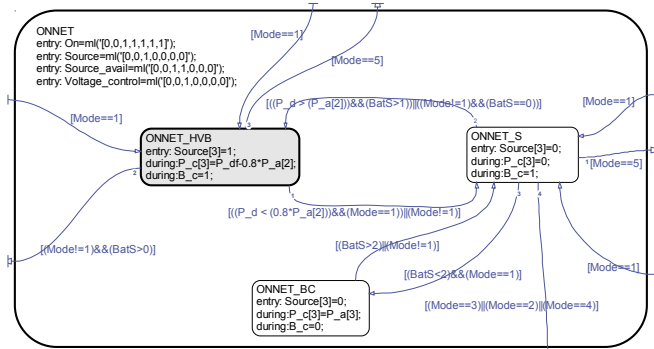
ONNET
entry: On=ml('[0,0,1,1,1,1,1]');
entry: Source=ml('[0,0,1,0,0,0,0]');
entry: Source_avail=ml('[0,0,1,1,0,0,0]');
entry: Voltage_control=ml('[0,0,1,0,0,0,0]');

[Mode==1]

[Mode==5]

[((P_d > (P_a[2]))&&(BatS>1))||((Mode!=1)&&(BatS==0))]

[Mode==1]

[Mode==1]

ONNET_HVB
entry: Source[3]=1;
during:P_c[3]=P_df-0.8*P_a[2];
during:B_c=1;

ONNET_S
entry: Source[3]=0;
during:P_c[3]=0;
during:B_c=1;

[Mode==5]

[((P_d < (0.8*P_a[2]))&&(Mode==1))||(Mode!=1)]

[(Mode!=1)&&(BatS>0)]

[(BatS>2)||(Mode!=1)]

[(BatS<2)&&(Mode==1)]

[Mode==1]

ONNET_BC
entry: Source[3]=0;
during:P_c[3]=P_a[3];
during:B_c=0;

[(Mode==3)||(Mode==2)||(Mode==4)]